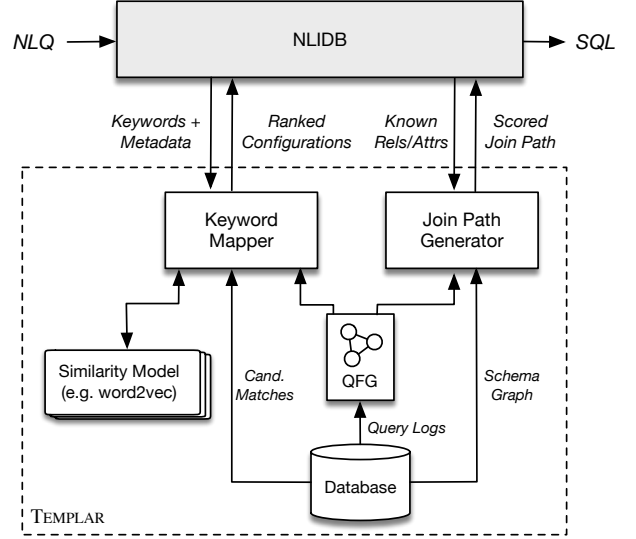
NLQ

NLIDB

SQL

Keywords + Metadata

Ranked Configurations

Known Rels/Attrs

Scored Join Path

Keyword Mapper

Join Path Generator

Similarity Model (e.g. word2vec)

Cand. Matches

QFG

Schema Graph

Query Logs

Database

TEMPLAR